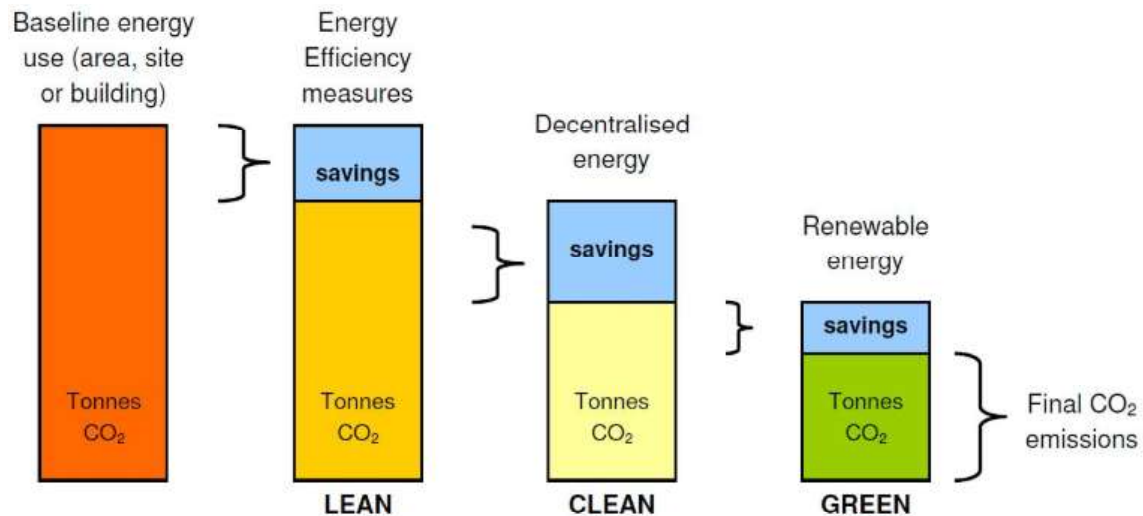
Baseline energy use (area, site or building)

Tonnes $CO_2$

Energy Efficiency measures

savings

Tonnes $CO_2$

LEAN

Decentralised energy

savings

Tonnes $CO_2$

CLEAN

Renewable energy

savings

Tonnes $CO_2$

GREEN

Final $CO_2$ emissions